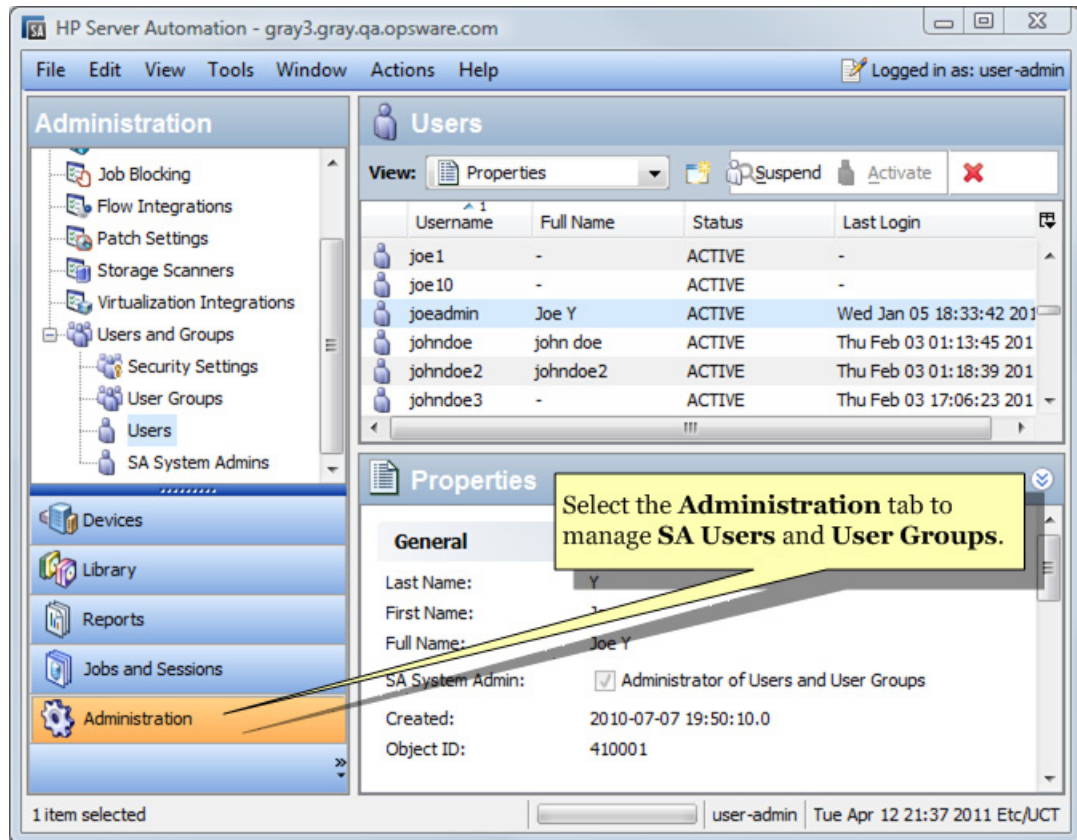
SA HP Server Automation - gray3.gray.qa.opsware.com

File Edit View Tools Window Actions Help

Logged in as: user-admin

Administration

Job Blocking
Flow Integrations
Patch Settings
Storage Scanners
Virtualization Integrations
Users and Groups
Security Settings
User Groups
Users
SA System Admins

Devices
Library
Reports
Jobs and Sessions
Administration

Users

View: Properties

Suspend Activate

| | Username 1 | Full Name | Status | Last Login |
|---|---|---|---|---|
| | joe1 | - | ACTIVE | - |
| | joe10 | - | ACTIVE | - |
| | joeadmin | Joe Y | ACTIVE | Wed Jan 05 18:33:42 201 |
| | johndoe | john doe | ACTIVE | Thu Feb 03 01:13:45 201 |
| | johndoe2 | johndoe2 | ACTIVE | Thu Feb 03 01:18:39 201 |
| | johndoe3 | - | ACTIVE | Thu Feb 03 17:06:23 201 |

Properties

Select the **Administration** tab to manage **SA Users** and **User Groups**.

General

Last Name: Y
First Name: J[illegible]
Full Name: Joe Y
SA System Admin: Administrator of Users and User Groups
Created: 2010-07-07 19:50:10.0
Object ID: 410001

1 item selected

user-admin Tue Apr 12 21:37 2011 Etc/UCT